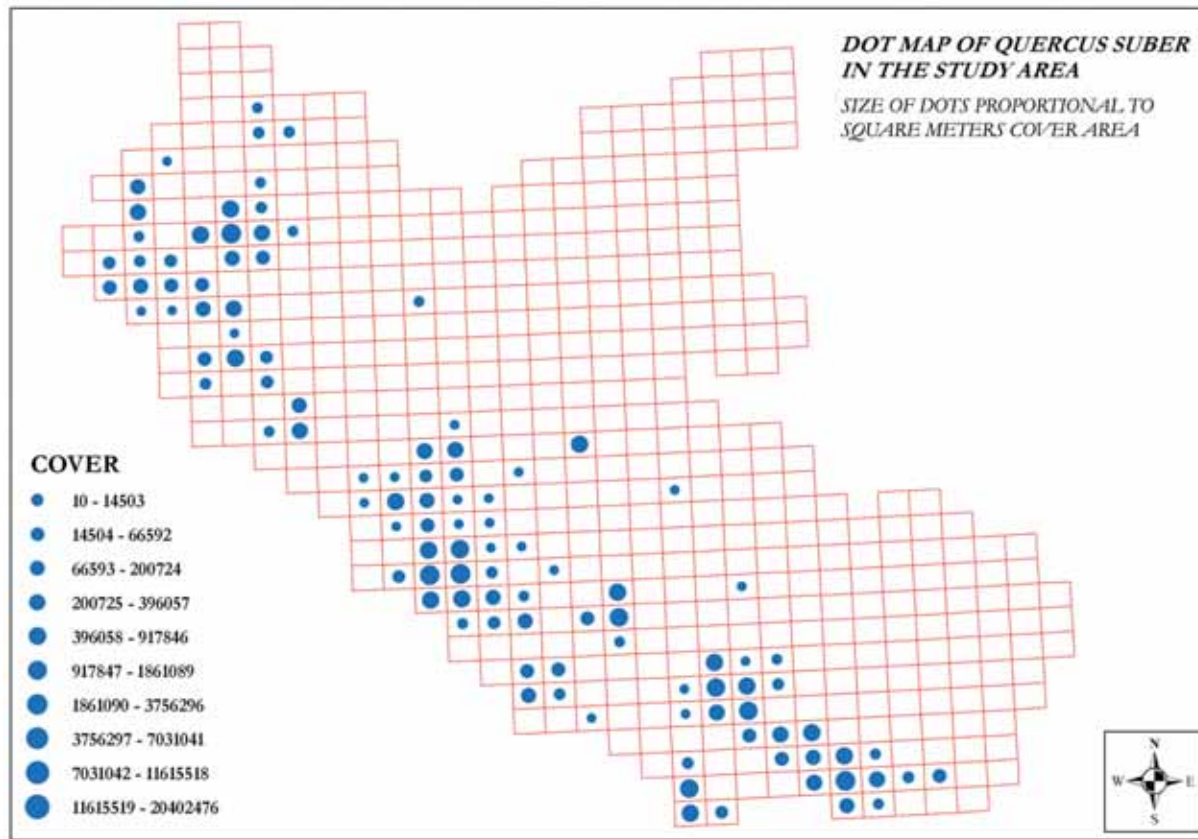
DOT MAP OF QUERCUS SUBER IN THE STUDY AREA

SIZE OF DOTS PROPORTIONAL TO SQUARE METERS COVER AREA

COVER
10 - 14503
14504 - 66592
66593 - 200724
200725 - 396057
396058 - 917846
917847 - 1861089
1861090 - 3756296
3756297 - 7031041
7031042 - 11615518
11615519 - 20402476

N
W
E
S